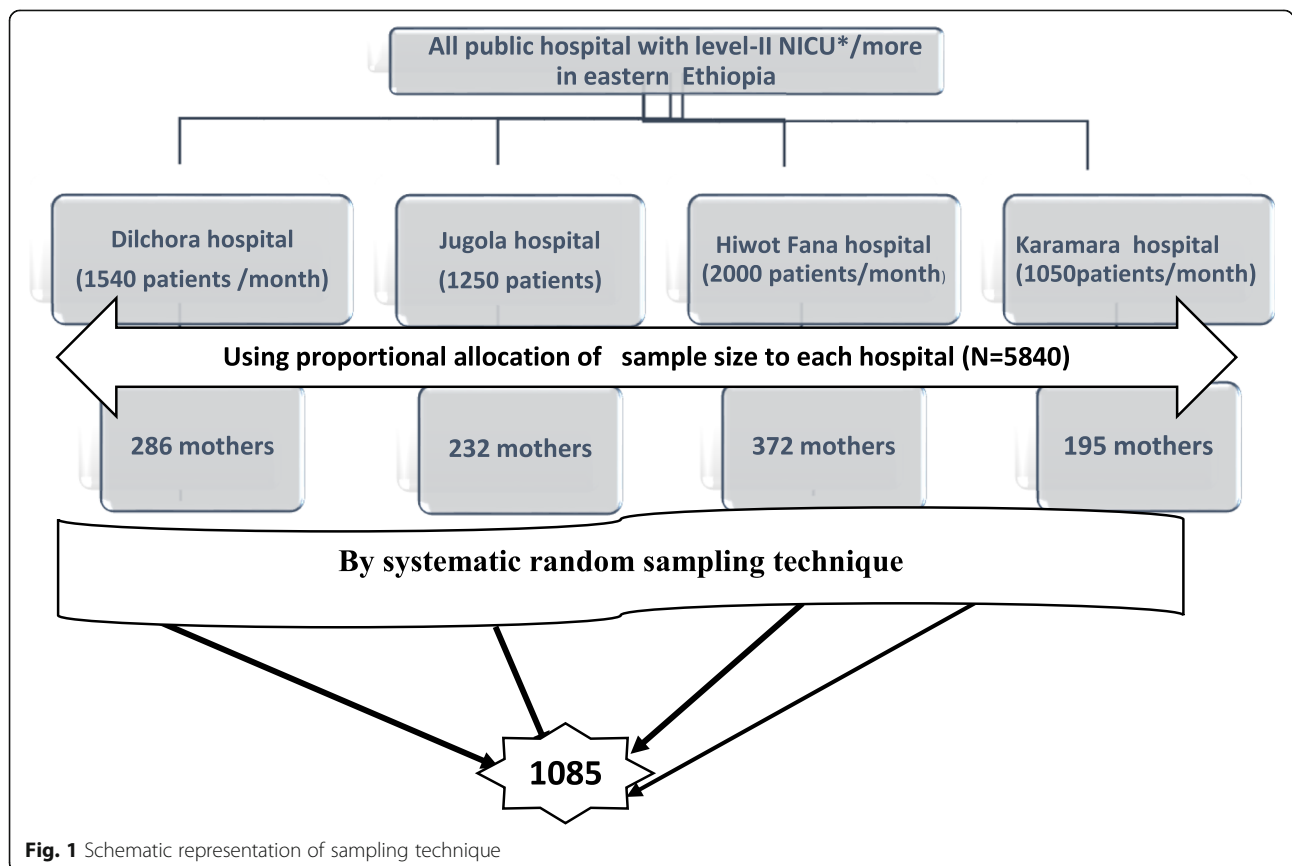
All public hospital with level-II NICU*/more in eastern Ethiopia

Dilchora hospital (1540 patients /month)

Jugola hospital (1250 patients)

Hiwot Fana hospital (2000 patients/month)

Karamara hospital (1050patients/month)

Using proportional allocation of sample size to each hospital (N=5840)

286 mothers

232 mothers

372 mothers

195 mothers

By systematic random sampling technique

1085

Fig. 1 Schematic representation of sampling technique